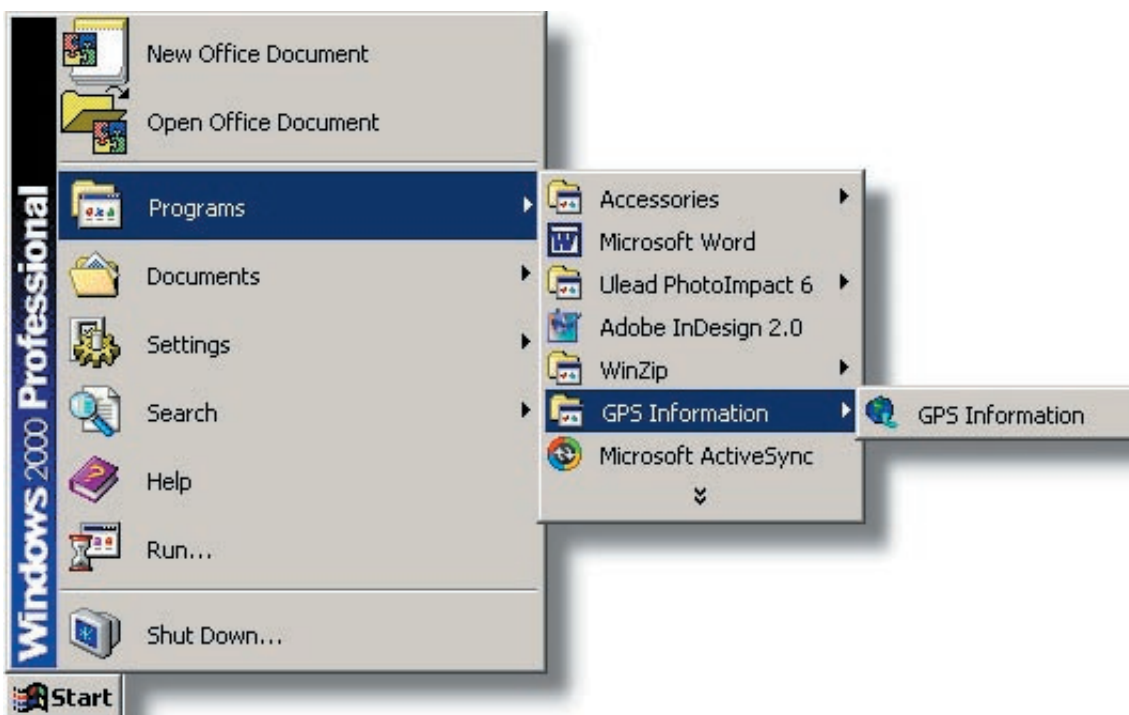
Windows 2000 Professional

New Office Document
Open Office Document
Programs
Documents
Settings
Search
Help
Run...
Shut Down...

Accessories
Microsoft Word
Ulead PhotoImpact 6
Adobe InDesign 2.0
WinZip
GPS Information
Microsoft ActiveSync

GPS Information

Start